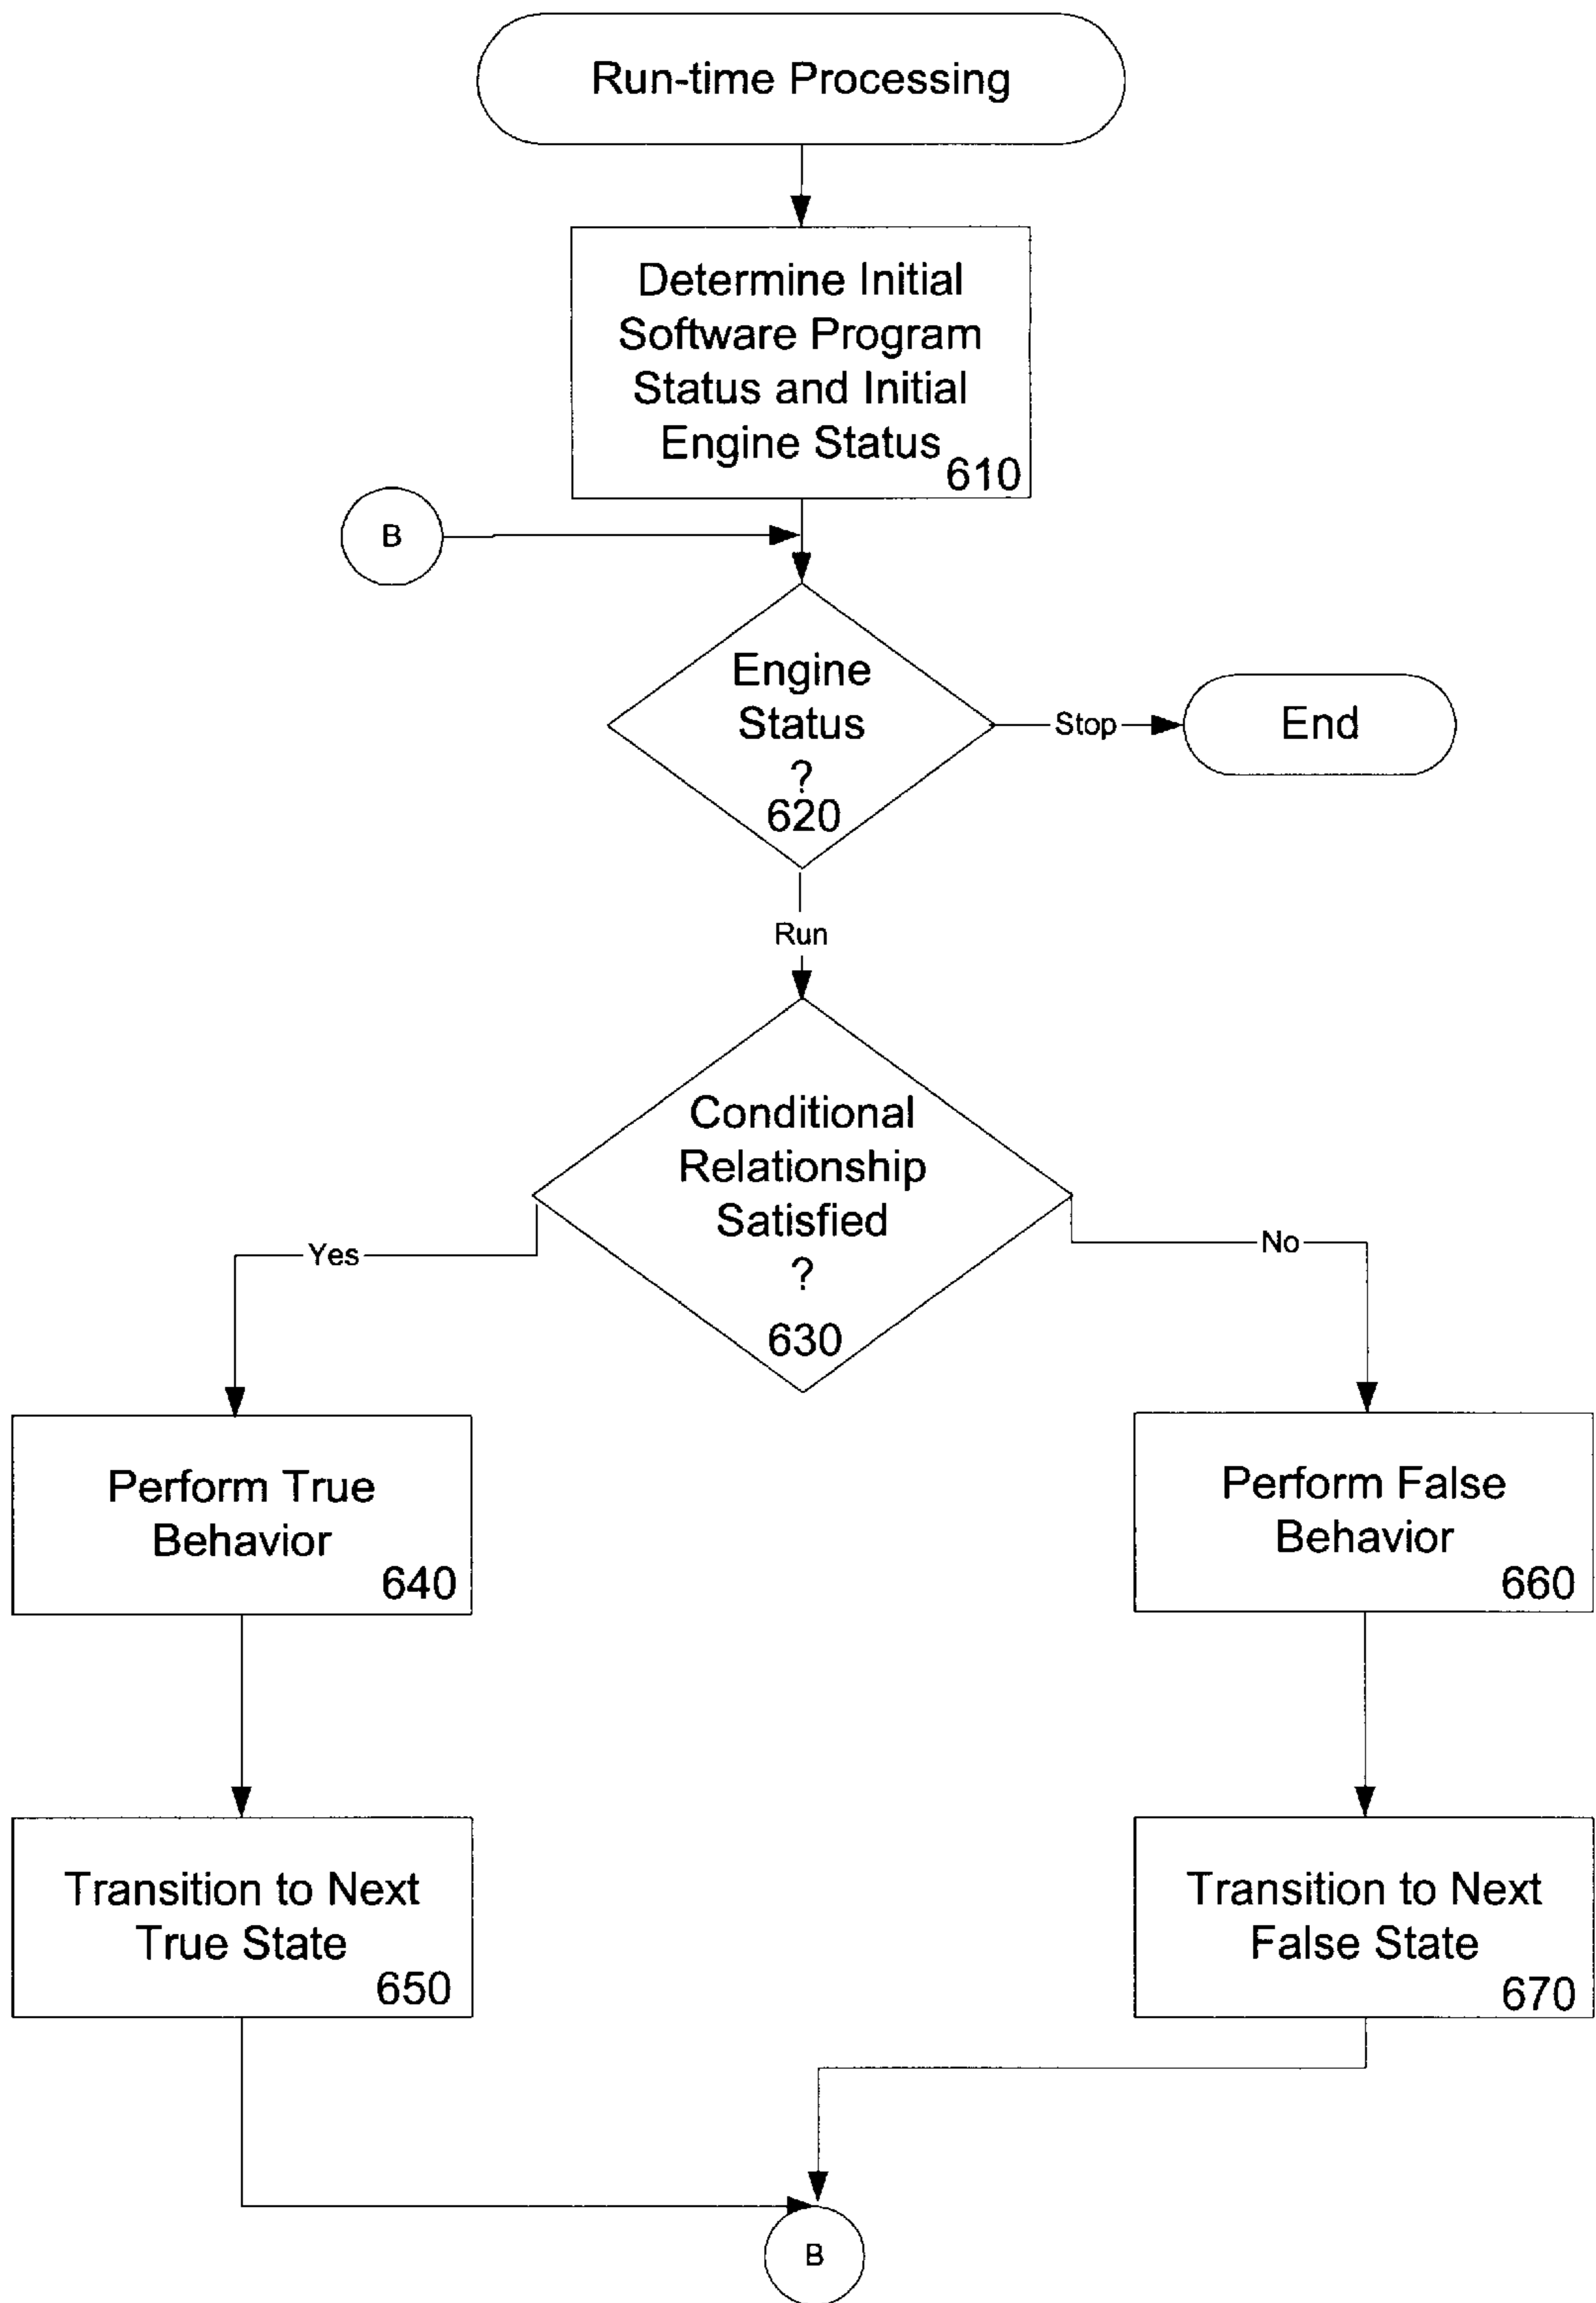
Run-time Processing

Determine Initial Software Program Status and Initial Engine Status 610

B

Engine Status ? 620

Stop

End

Run

Conditional Relationship Satisfied ? 630

Yes

No

Perform True Behavior 640

Perform False Behavior 660

Transition to Next True State 650

Transition to Next False State 670

B